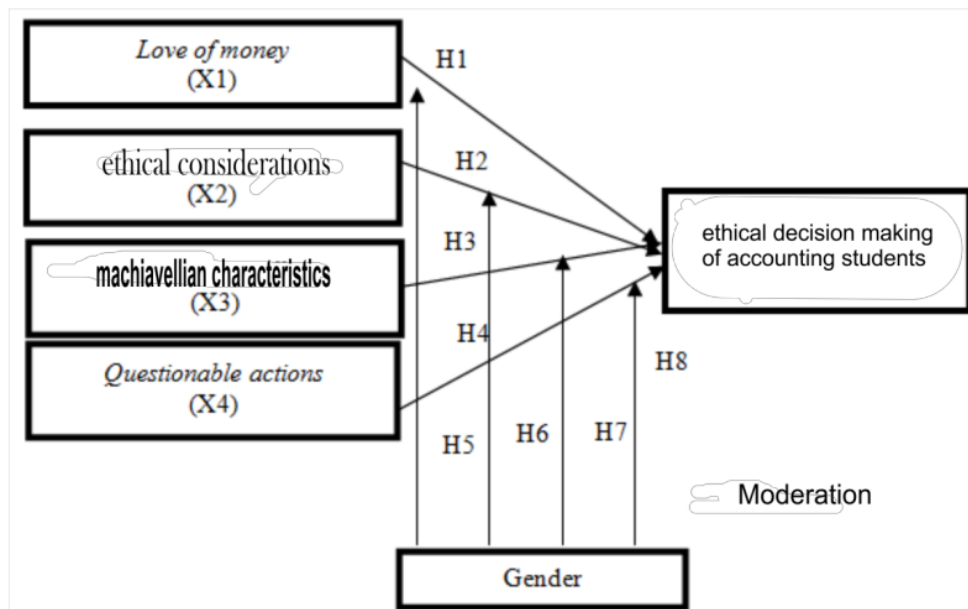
Love of money
(X1)

H1

ethical considerations
(X2)

H2

H3

machiavellian characteristics
(X3)

H4

Questionable actions
(X4)

ethical decision making of accounting students

H8

H5

H6

H7

Moderation

Gender